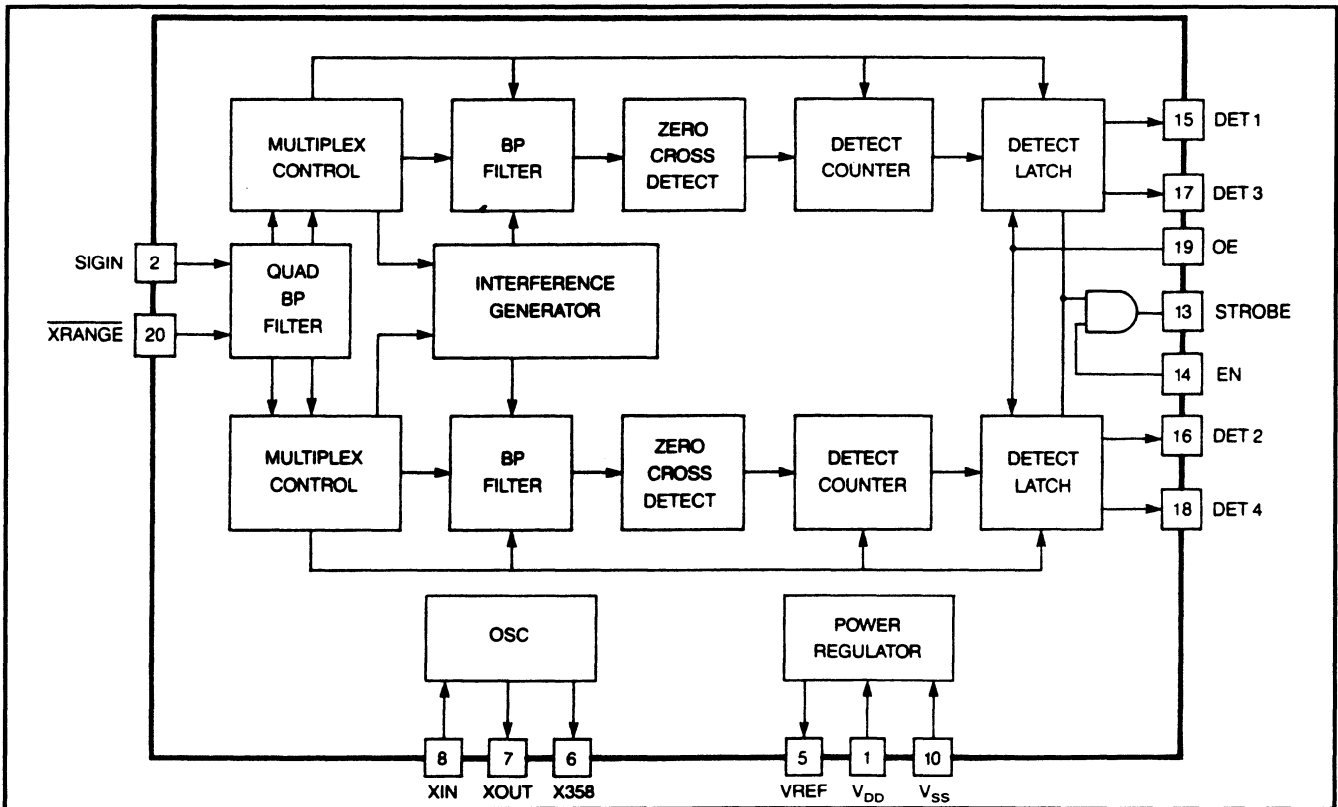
MULTIPLEX CONTROL

BP FILTER

ZERO CROSS DETECT

DETECT COUNTER

DETECT LATCH

15 DET 1

17 DET 3

19 OE

SIGIN 2

QUAD BP FILTER

INTERFERENCE GENERATOR

13 STROBE

$\overline{XRANGE}$ 20

14 EN

MULTIPLEX CONTROL

BP FILTER

ZERO CROSS DETECT

DETECT COUNTER

DETECT LATCH

16 DET 2

18 DET 4

OSC

POWER REGULATOR

8 XIN

7 XOUT

6 X358

5 VREF

1 $V_{DD}$

10 $V_{SS}$